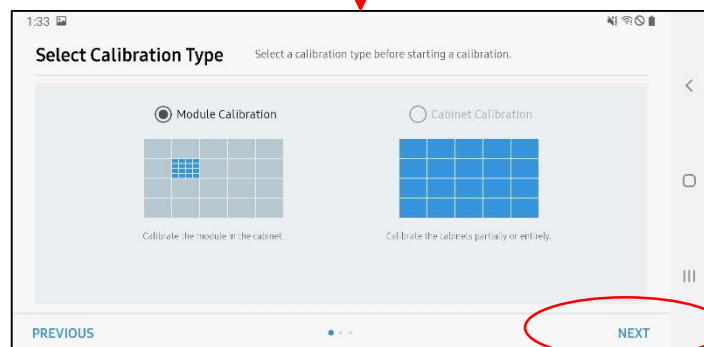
1:33

Select Calibration Type

Select a calibration type before starting a calibration.

Module Calibration

Cabinet Calibration

Calibrate the module in the cabinet.

Calibrate the cabinets partially or entirely.

PREVIOUS

NEXT